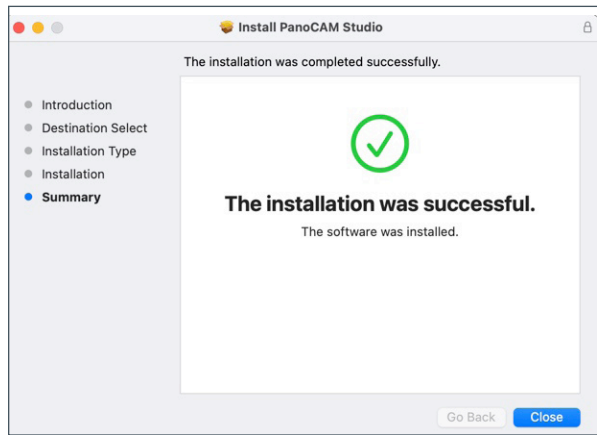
Install PanoCAM Studio

The installation was completed successfully.

Introduction
Destination Select
Installation Type
Installation
Summary

The installation was successful.

The software was installed.

Go Back
Close